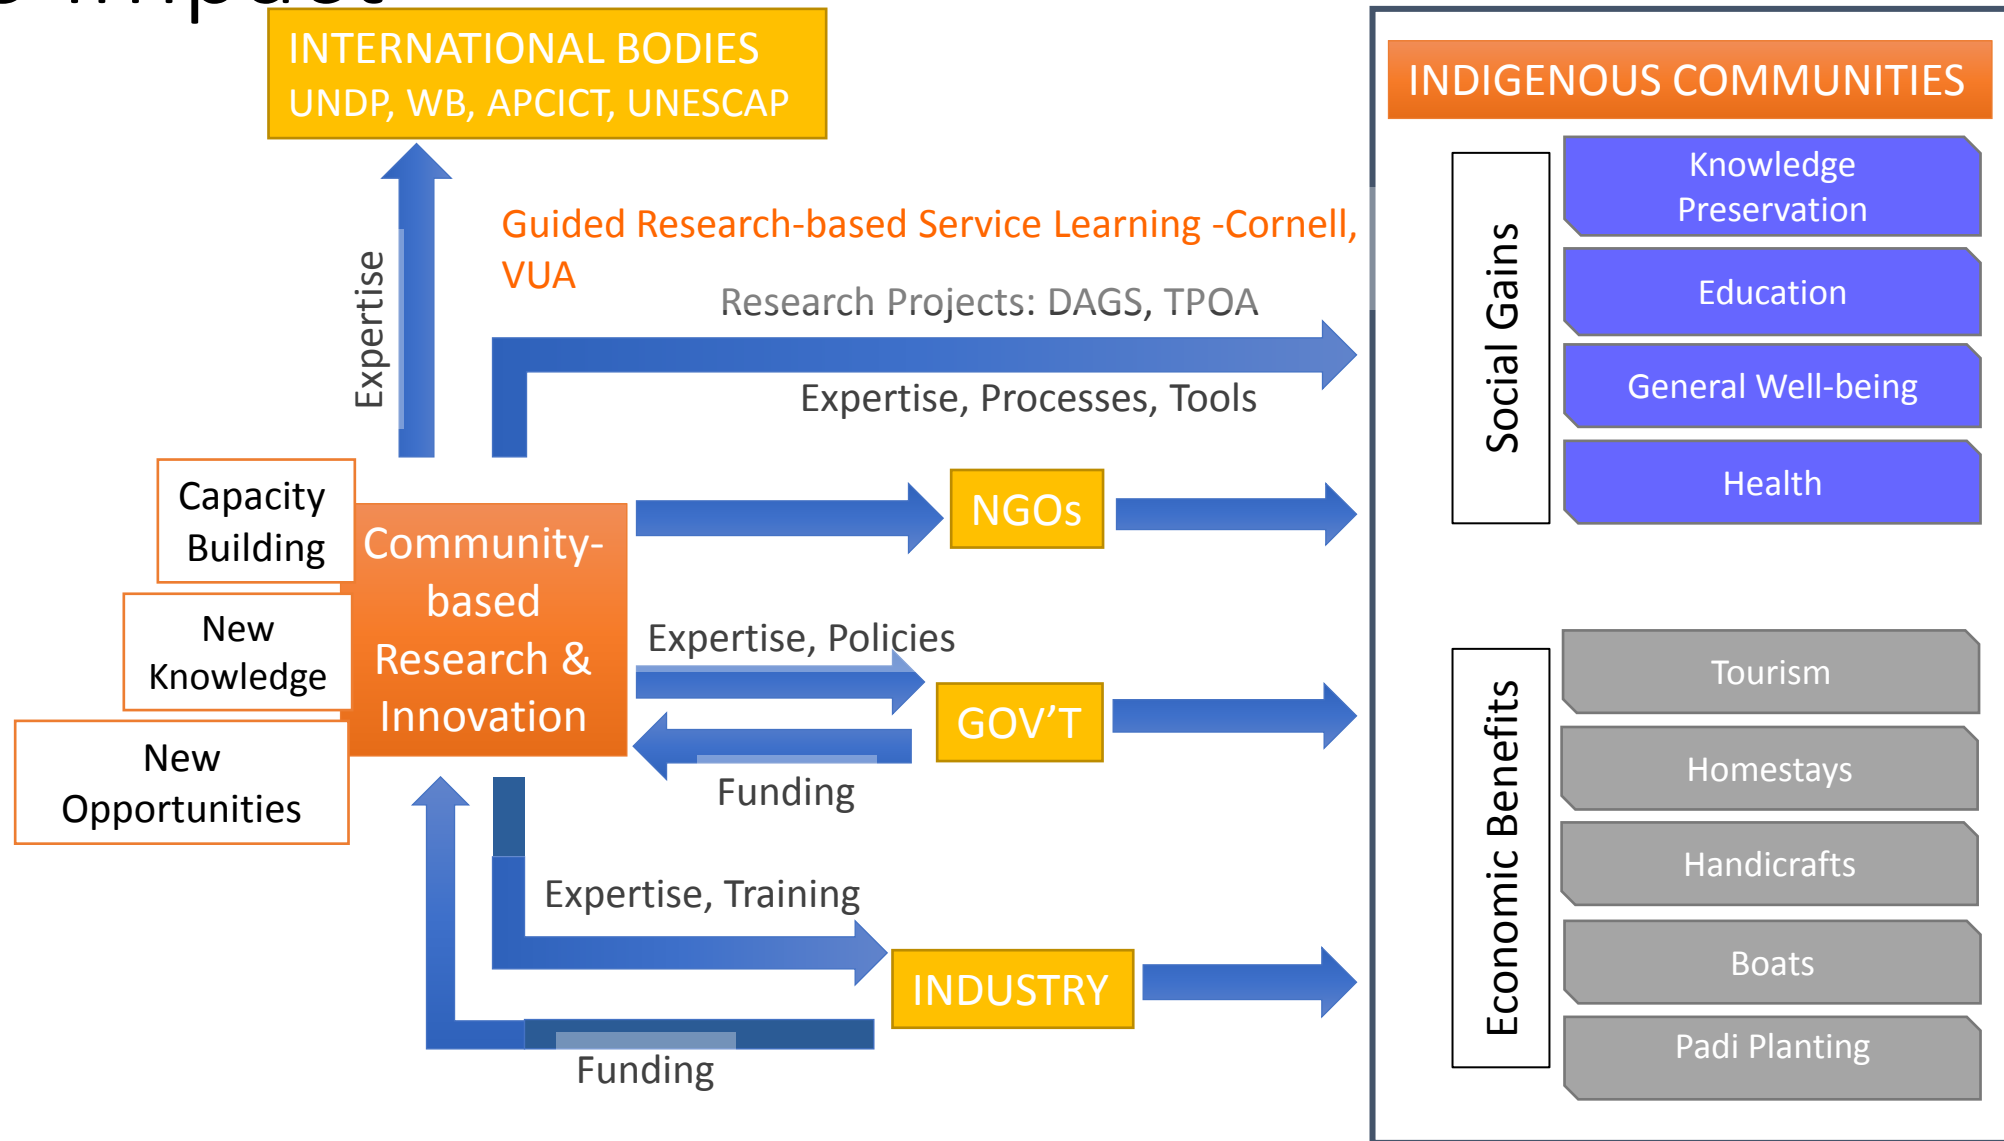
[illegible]

INTERNATIONAL BODIES
UNDP, WB, APCICT, UNESCAP

Expertise

Guided Research-based Service Learning -Cornell, VUA

Research Projects: DAGS, TPOA

Expertise, Processes, Tools

INDIGENOUS COMMUNITIES

Social Gains

Knowledge Preservation

Education

General Well-being

Health

Capacity Building

New Knowledge

New Opportunities

Community-based Research & Innovation

NGOs

Expertise, Policies

GOV'T

Funding

Expertise, Training

INDUSTRY

Funding

Economic Benefits

Tourism

Homestays

Handicrafts

Boats

Padi Planting